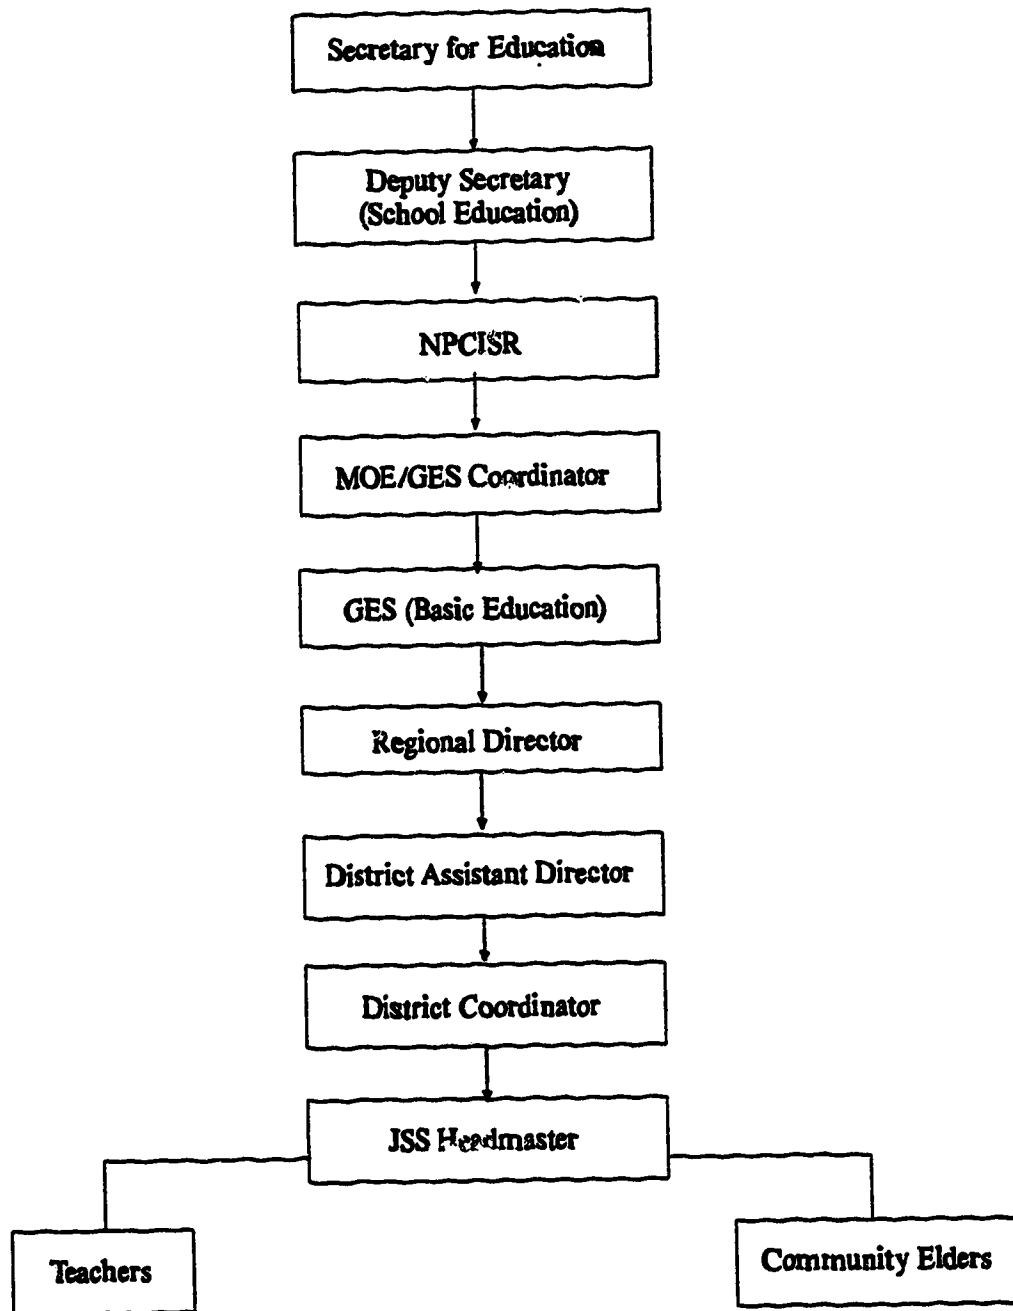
Secretary for Education

Deputy Secretary (School Education)

NPCISR

MOE/GES Coordinator

GES (Basic Education)

Regional Director

District Assistant Director

District Coordinator

JSS Headmaster

Teachers

Community Elders